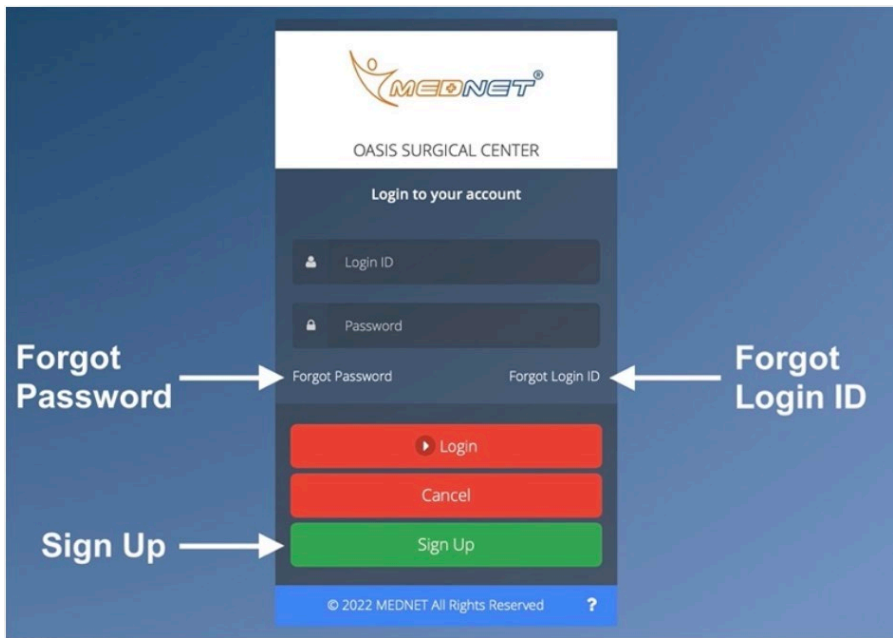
MEDNET®

OASIS SURGICAL CENTER

Login to your account

Login ID

Password

Forgot Password

Forgot Password

Forgot Login ID

Forgot Login ID

Login

Cancel

Sign Up

Sign Up

© 2022 MEDNET All Rights Reserved

?